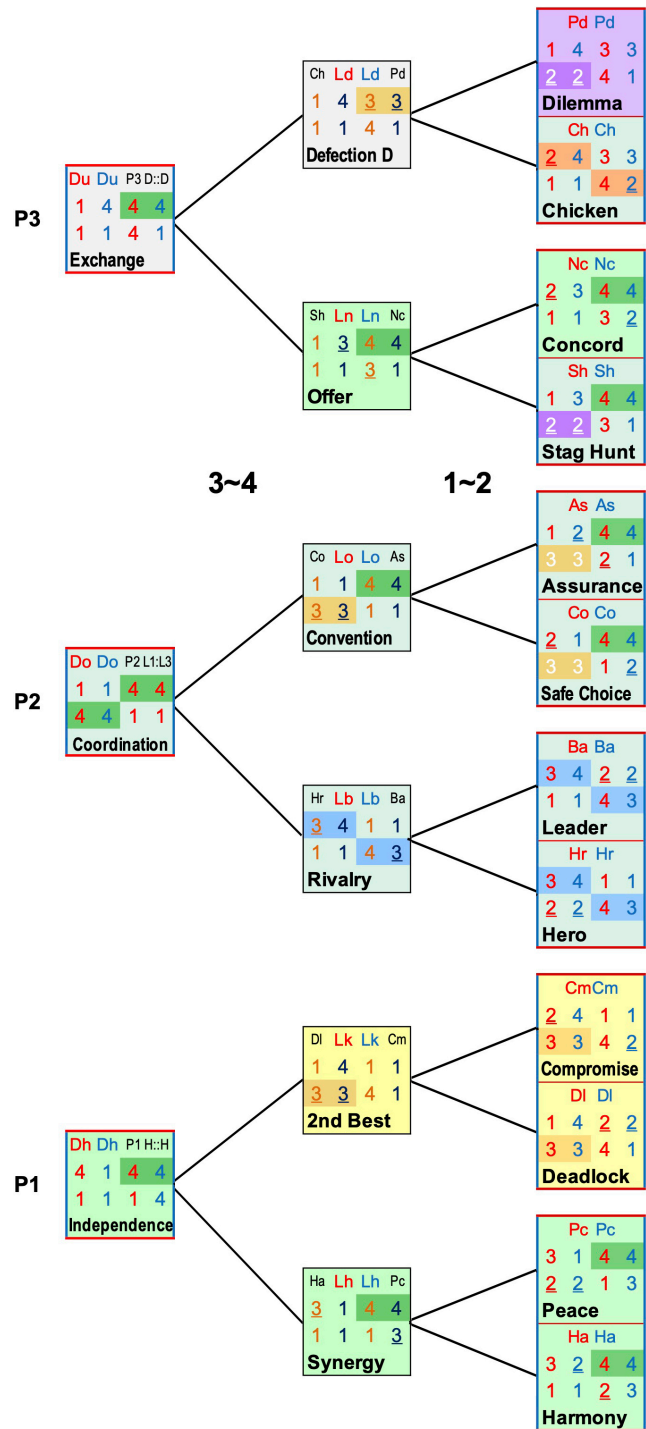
P3

Du Du P3 D::D
1 4 4 4
1 1 4 1
Exchange

Ch Ld Ld Pd
1 4 3 3
1 1 4 1
Defection D

Pd Pd
1 4 3 3
2 2 4 1
Dilemma

Ch Ch
2 4 3 3
1 1 4 2
Chicken

Sh Ln Ln Nc
1 3 4 4
1 1 3 1
Offer

Nc Nc
2 3 4 4
1 1 3 2
Concord

Sh Sh
1 3 4 4
2 2 3 1
Stag Hunt

3~4

1~2

P2

Do Do P2 L1:L3
1 1 4 4
4 4 1 1
Coordination

Co Lo Lo As
1 1 4 4
3 3 1 1
Convention

As As
1 2 4 4
3 3 2 1
Assurance

Co Co
2 1 4 4
3 3 1 2
Safe Choice

Hr Lb Lb Ba
3 4 1 1
1 1 4 3
Rivalry

Ba Ba
3 4 2 2
1 1 4 3
Leader

Hr Hr
3 4 1 1
2 2 4 3
Hero

P1

Dh Dh P1 H::H
4 1 4 4
1 1 1 4
Independence

Dl Lk Lk Cm
1 4 1 1
3 3 4 1
2nd Best

CmCm
2 4 1 1
3 3 4 2
Compromise

Dl Dl
1 4 2 2
3 3 4 1
Deadlock

Ha Lh Lh Pc
3 1 4 4
1 1 1 3
Synergy

Pc Pc
3 1 4 4
2 2 1 3
Peace

Ha Ha
3 2 4 4
1 1 2 3
Harmony